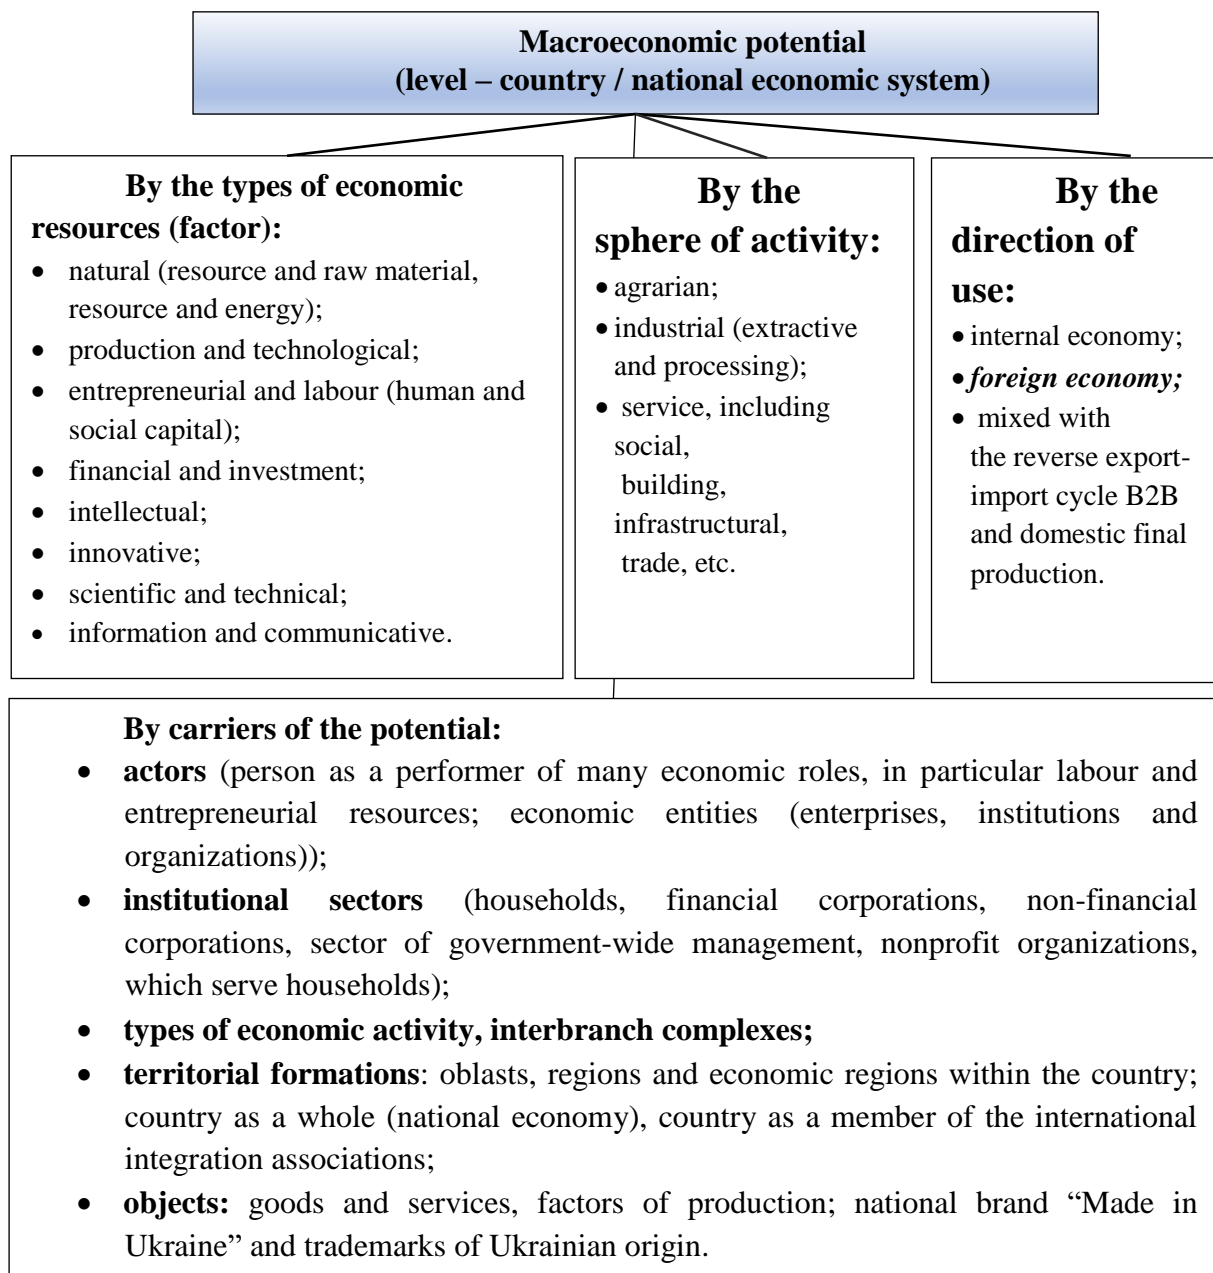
Macroeconomic potential
(level – country / national economic system)

By the types of economic resources (factor):
- natural (resource and raw material, resource and energy);
- production and technological;
- entrepreneurial and labour (human and social capital);
- financial and investment;
- intellectual;
- innovative;
- scientific and technical;
- information and communicative.

By the sphere of activity:
- agrarian;
- industrial (extractive and processing);
- service, including social, building, infrastructural, trade, etc.

By the direction of use:
- internal economy;
- *foreign economy;*
- mixed with the reverse export-import cycle B2B and domestic final production.

By carriers of the potential:
- **actors** (person as a performer of many economic roles, in particular labour and entrepreneurial resources; economic entities (enterprises, institutions and organizations));
- **institutional sectors** (households, financial corporations, non-financial corporations, sector of government-wide management, nonprofit organizations, which serve households);
- **types of economic activity, interbranch complexes;**
- **territorial formations**: oblasts, regions and economic regions within the country; country as a whole (national economy), country as a member of the international integration associations;
- **objects:** goods and services, factors of production; national brand “Made in Ukraine” and trademarks of Ukrainian origin.